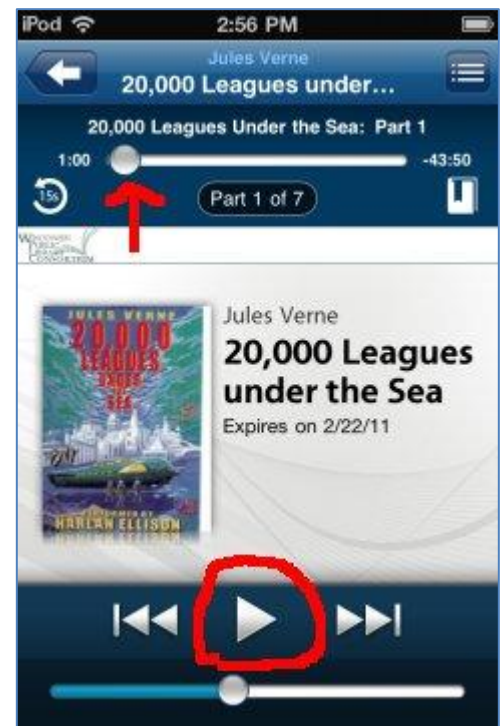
iPod
2:56 PM

Jules Verne
20,000 Leagues under...

20,000 Leagues Under the Sea: Part 1
1:00
-43:50
15s
Part 1 of 7

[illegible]

JULES VERNE
20,000 LEAGUES UNDER THE SEA
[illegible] HARLAN ELLISON

Jules Verne
20,000 Leagues under the Sea
Expires on 2/22/11